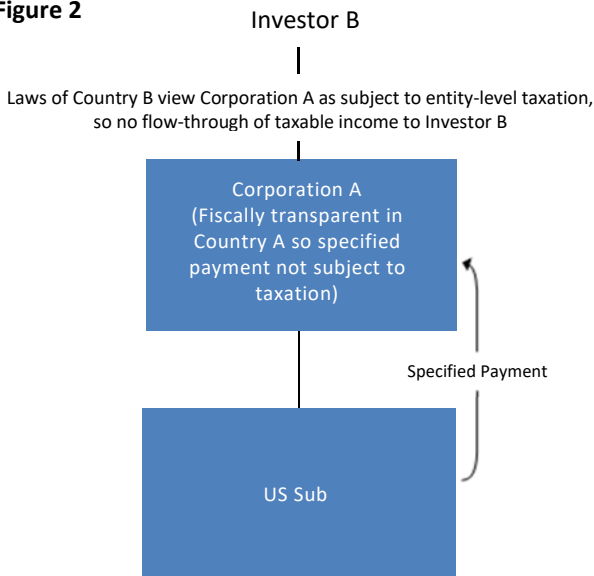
Figure 2

Investor B

Laws of Country B view Corporation A as subject to entity-level taxation, so no flow-through of taxable income to Investor B

Corporation A (Fiscally transparent in Country A so specified payment not subject to taxation)

Specified Payment

US Sub